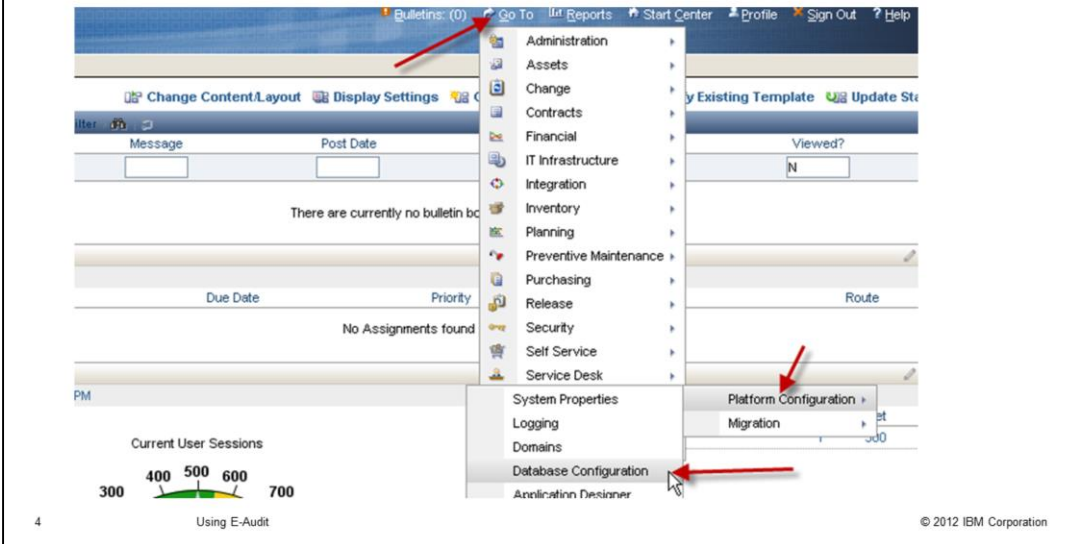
Bulletins: (0) Go To Reports Start Center Profile Sign Out ? Help

Change Content/Layout Display Settings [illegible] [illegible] Existing Template Update Sta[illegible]

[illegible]lter

| Message | Post Date | | Viewed? |
|---|---|---|---|
| | | | N |

There are currently no bulletin bo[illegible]

| Due Date | Priority | | Route |
|---|---|---|---|

No Assignments found

PM

Current User Sessions

300 400 500 600 700

Administration
Assets
Change
Contracts
Financial
IT Infrastructure
Integration
Inventory
Planning
Preventive Maintenance
Purchasing
Release
Security
Self Service
Service Desk

Platform Configuration
Migration

System Properties
Logging
Domains
Database Configuration
Application Designer

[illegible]et
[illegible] 500

4 Using E-Audit © 2012 IBM Corporation